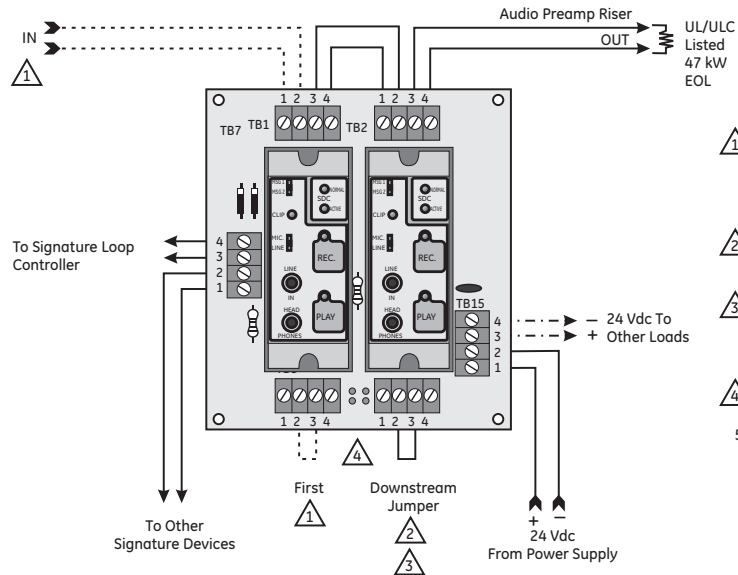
Audio Preamp Riser

IN

1

OUT

UL/ULC Listed 47 kW EOL

1 2 3 4

1 2 3 4

TB7

TB1

TB2

1

MSG1 MSG2

SDC

NORMAL

ACTIVE

CLIP

MIC. LINE

REC.

LINE IN

HEAD PHONES

PLAY

MSG1 MSG2

SDC

NORMAL

ACTIVE

CLIP

MIC. LINE

REC.

LINE IN

HEAD PHONES

PLAY

2

To Signature Loop Controller

4
3
2
1

TB15

3

4
3
2
1

– 24 Vdc To
+ Other Loads

4

TB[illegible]

1 2 3 4

1 2 3 4

4

First

1

Downstream Jumper

2

3

To Other Signature Devices

+ –
24 Vdc
From Power Supply